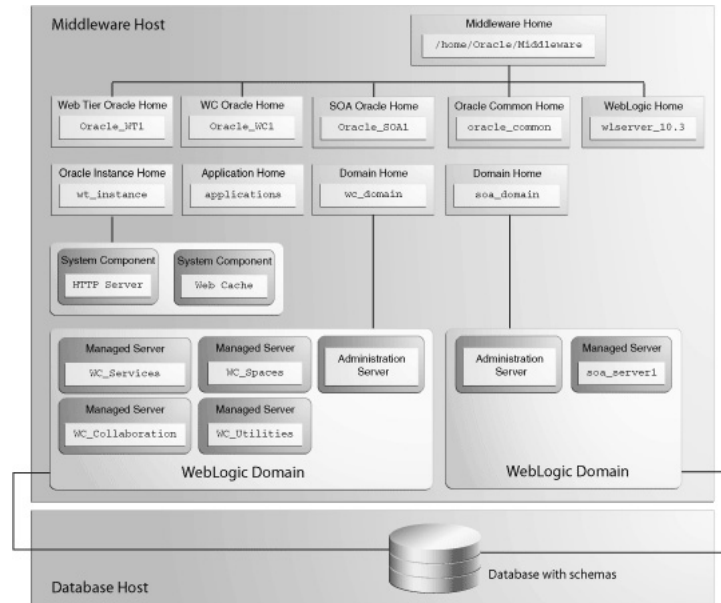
Middleware Host

Middleware Home
/home/Oracle/Middleware

Web Tier Oracle Home
Oracle_WT1

WC Oracle Home
Oracle_WC1

SOA Oracle Home
Oracle_SOA1

Oracle Common Home
oracle_common

WebLogic Home
wlserver_10.3

Oracle Instance Home
wt_instance

Application Home
applications

Domain Home
wc_domain

Domain Home
soa_domain

System Component
HTTP Server

System Component
Web Cache

Managed Server
WC_Services

Managed Server
WC_Spaces

Administration Server

Managed Server
WC_Collaboration

Managed Server
WC_Utilities

WebLogic Domain

Administration Server

Managed Server
soa_server1

WebLogic Domain

Database Host

Database with schemas